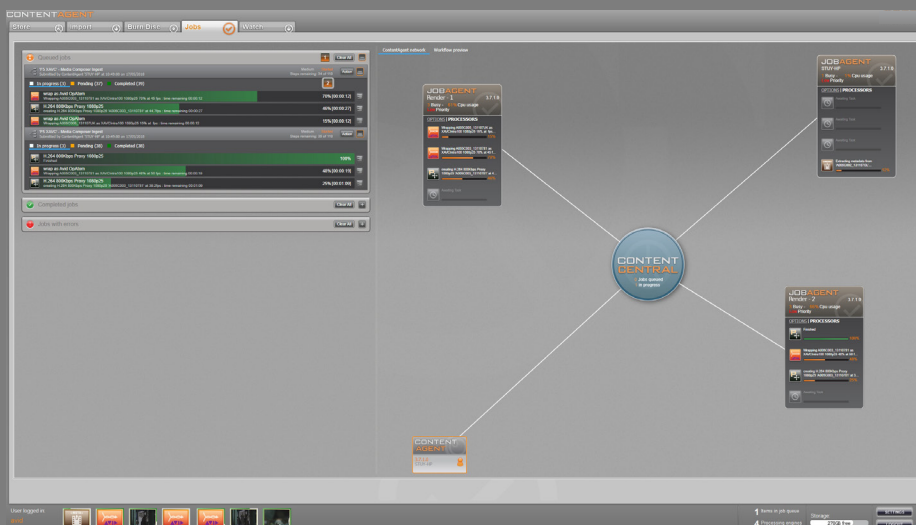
CONTENTAGENT

Store | Import | Blu-ray Disc | Jobs | Watch

Queued jobs

Clear All

In progress [3] | Pending [27] | Completed [29]

wrap as Avid OpAtom

H.264 600Kbps Proxy 1080p25

wrap as Avid OpAtom

79% [00:00:12]

46% [00:00:27]

15% [00:00:12]

In progress [3] | Pending [30] | Completed [30]

H.264 600Kbps Proxy 1080p25

wrap as Avid OpAtom

H.264 600Kbps Proxy 1080p25

100%

46% [00:00:15]

29% [00:01:09]

Completed jobs

Clear All

Jobs with errors

Clear All

ContentAgent network | Workflow preview

JOBAGENT
Render - 1
Busy
Priority

OPTIONS | PROCESSORS

JOBAGENT
STUY-HP
Busy
Priority

OPTIONS | PROCESSORS

CONTENT CENTRAL

JOBAGENT
Render - 2
Busy
Priority

OPTIONS | PROCESSORS

CONTENT AGENT

User logged in

1 Items in job queue

4 Processing engines

Storage

270GB free

SETTINGS